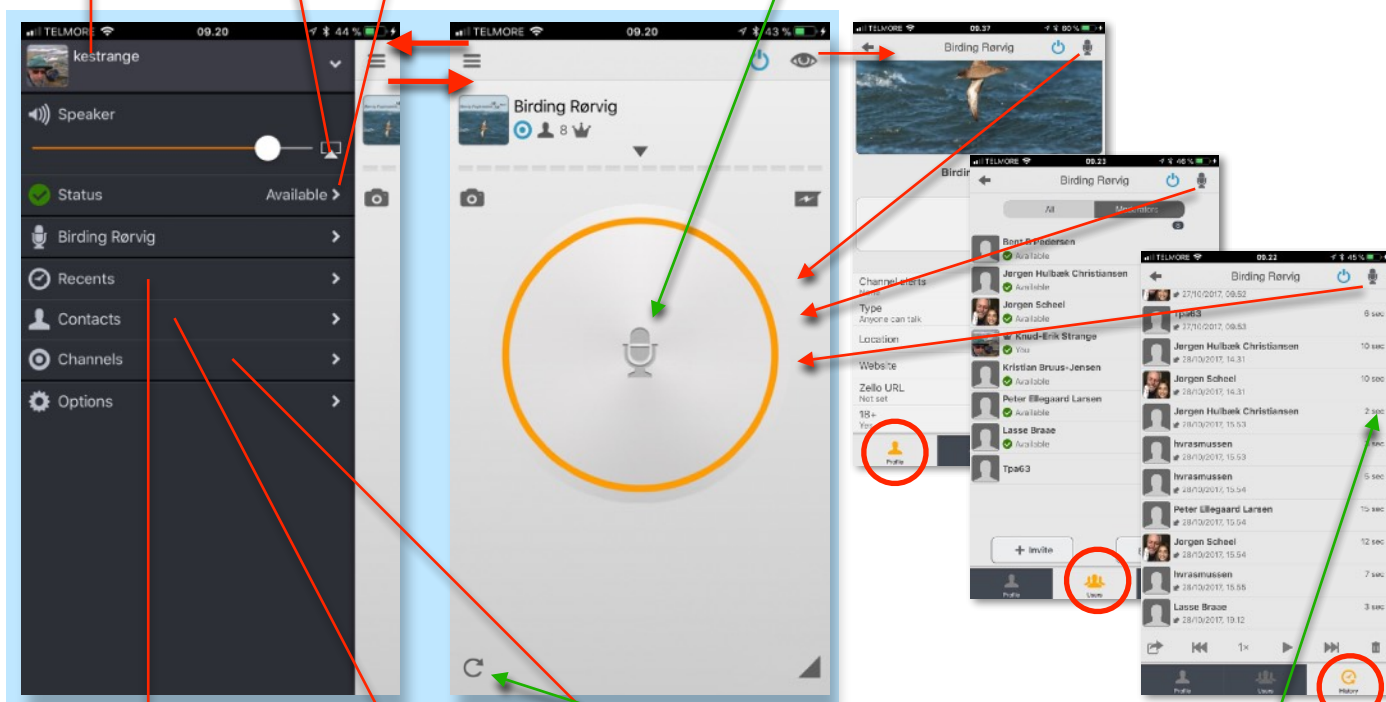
TELMORE 09.20 44 %

kestrange

Speaker

Status Available

Birding Rørvig

Recents

Contacts

Channels

Options

TELMORE 09.20 43 %

Birding Rørvig

8

TELMORE 09.37 80 %

Birding Rørvig

Birdin

Channel alerts
None

Type
Anyone can talk

Location

Website

Zello URL
Not set

18+
Yes

Profile

TELMORE 09.23 46 %

Birding Rørvig

All Moderators

Bent S Pedersen
Available

Jørgen Hulbæk Christiansen
Available

Jørgen Scheel
Available

Knud-Erik Strange
You

Kristian Bruus-Jensen
Available

Peter Ellegaard Larsen
Available

Lasse Braae
Available

Tpa63

+ Invite

Profile Users

TELMORE 09.22 45 %

Birding Rørvig

27/10/2017, 09.52

Tpa63
27/10/2017, 09.53 6 sec

Jørgen Hulbæk Christiansen
28/10/2017, 14.31 10 sec

Jørgen Scheel
28/10/2017, 14.31 10 sec

Jørgen Hulbæk Christiansen
28/10/2017, 15.53 2 sec

hvrasmussen
28/10/2017, 15.53 sec

hvrasmussen
28/10/2017, 15.54 5 sec

Peter Ellegaard Larsen
28/10/2017, 15.54 15 sec

Jørgen Scheel
28/10/2017, 15.54 12 sec

hvrasmussen
28/10/2017, 15.55 7 sec

Lasse Braae
28/10/2017, 19.12 3 sec

1×

Profile Users History